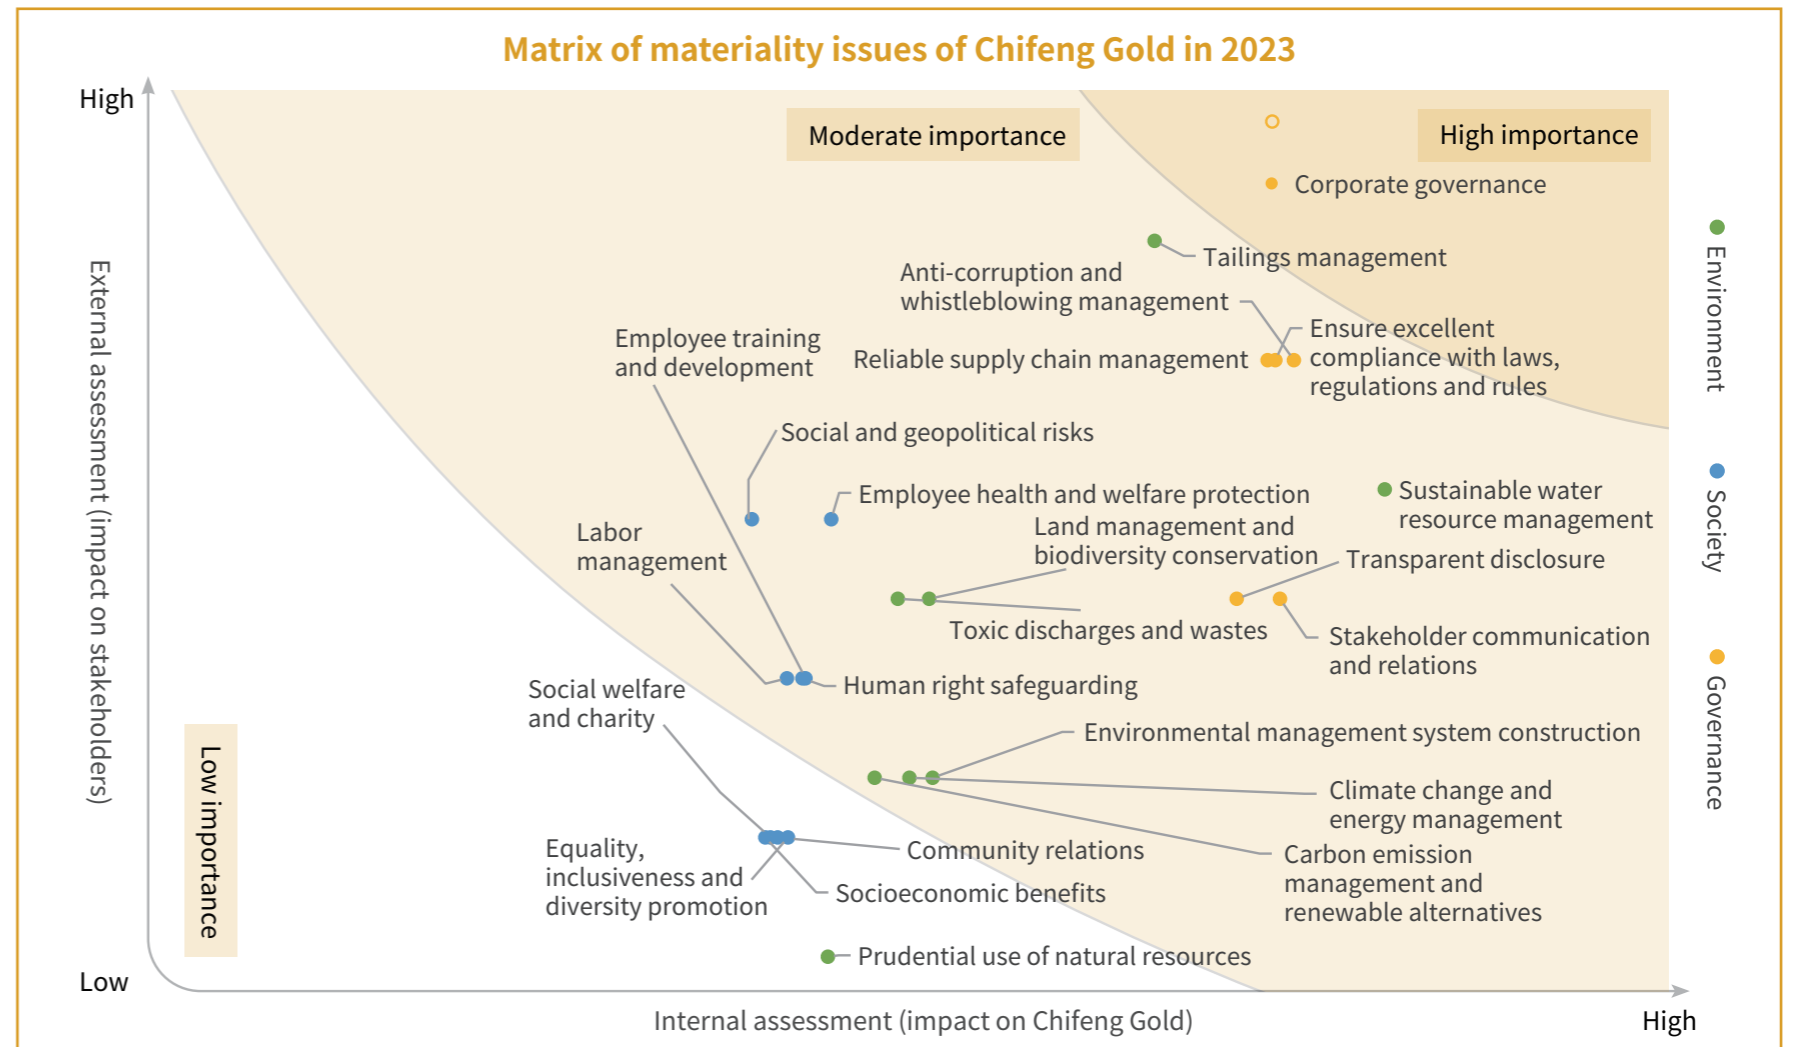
Matrix of materiality issues of Chifeng Gold in 2023

High

Moderate importance

High importance

Corporate governance

Tailings management

Anti-corruption and whistleblowing management

Ensure excellent compliance with laws, regulations and rules

Reliable supply chain management

Employee training and development

Social and geopolitical risks

Employee health and welfare protection

Sustainable water resource management

Land management and biodiversity conservation

Transparent disclosure

Labor management

Toxic discharges and wastes

Stakeholder communication and relations

Human right safeguarding

Social welfare and charity

Environmental management system construction

Climate change and energy management

Community relations

Carbon emission management and renewable alternatives

Equality, inclusiveness and diversity promotion

Socioeconomic benefits

Prudential use of natural resources

Low importance

External assessment (impact on stakeholders)

Low

Internal assessment (impact on Chifeng Gold)

High

Environment

Society

Governance